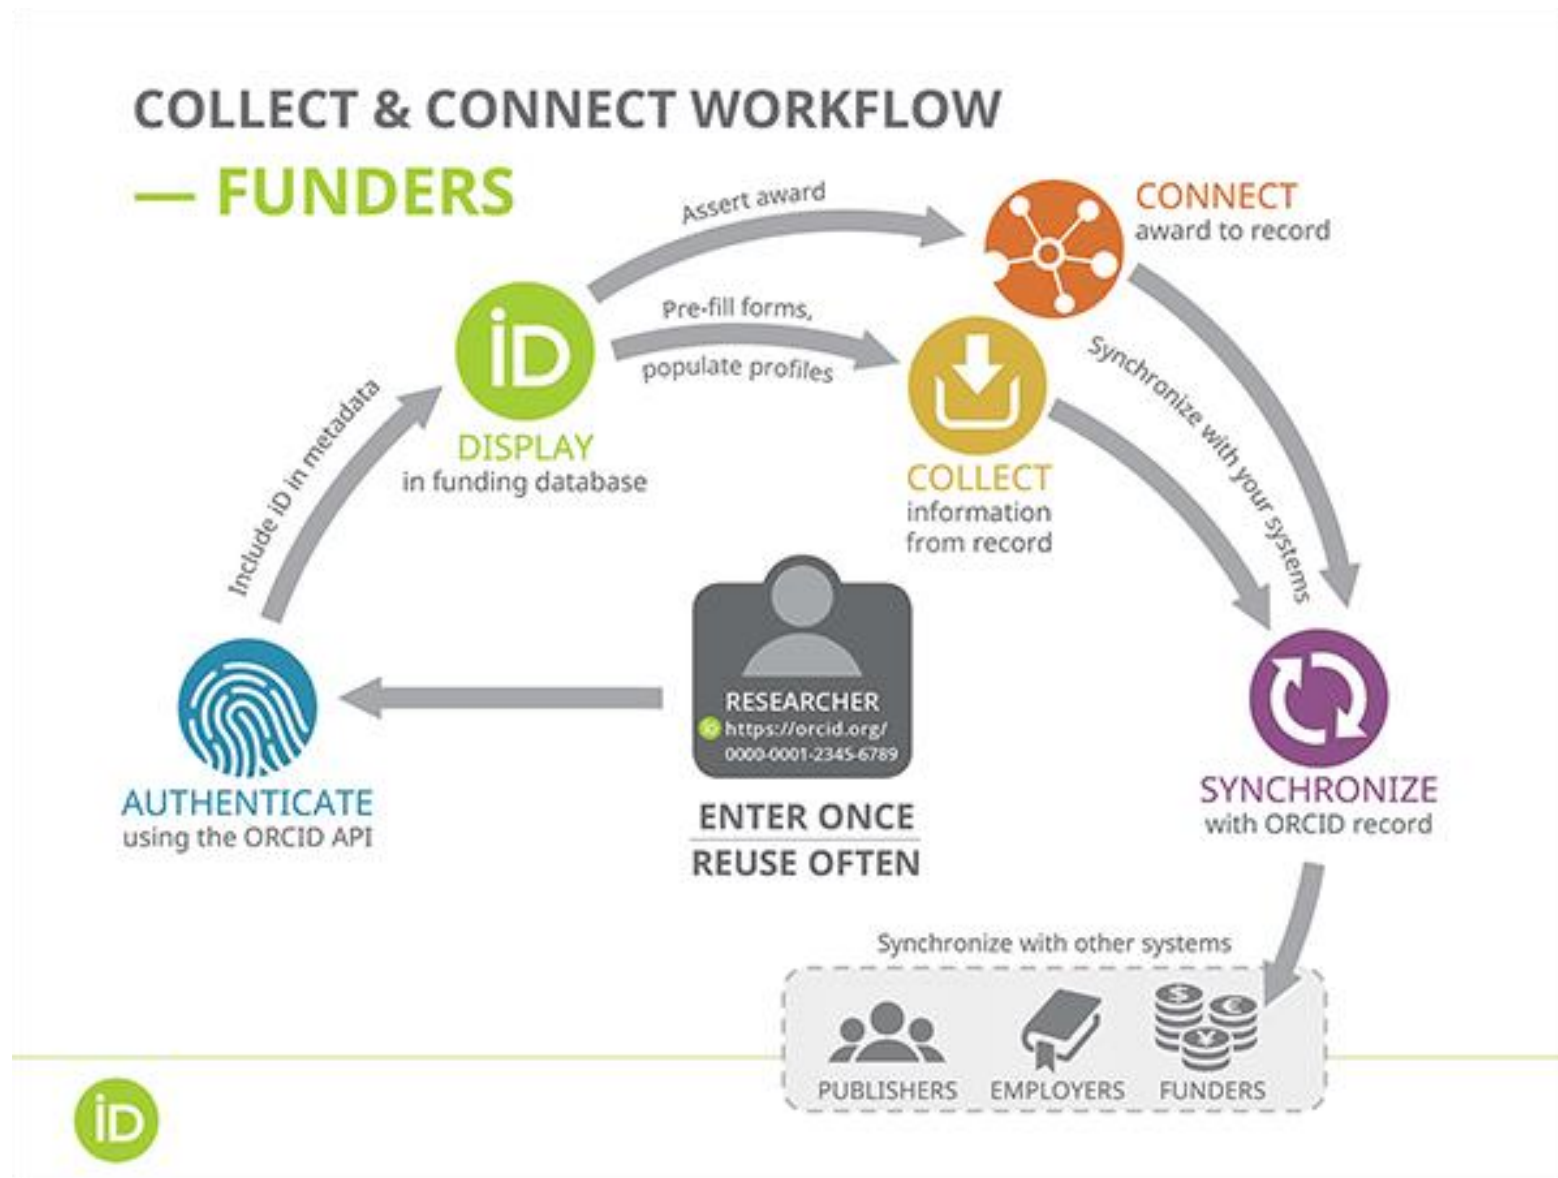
COLLECT & CONNECT WORKFLOW

— FUNDERS

Assert award

CONNECT
award to record

iD

Pre-fill forms,
populate profiles

Include iD in metadata

DISPLAY
in funding database

COLLECT
information from record

Synchronize with your systems

RESEARCHER
iD https://orcid.org/
0000-0001-2345-6789

ENTER ONCE
REUSE OFTEN

AUTHENTICATE
using the ORCID API

SYNCHRONIZE
with ORCID record

Synchronize with other systems

PUBLISHERS

EMPLOYERS

FUNDERS

iD